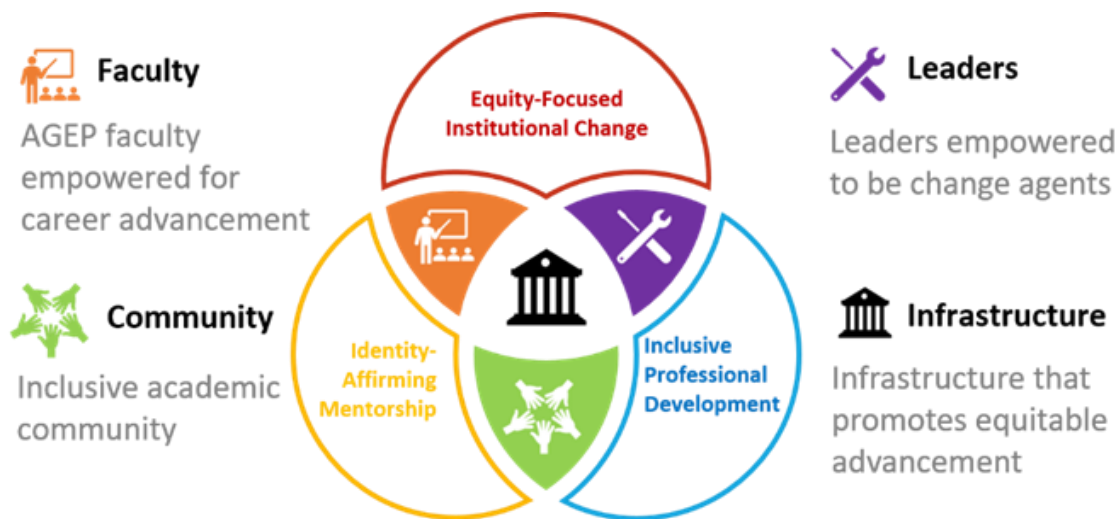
Faculty

AGEP faculty empowered for career advancement

Equity-Focused Institutional Change

Leaders

Leaders empowered to be change agents

Community

Inclusive academic community

Identity-Affirming Mentorship

Inclusive Professional Development

Infrastructure

Infrastructure that promotes equitable advancement